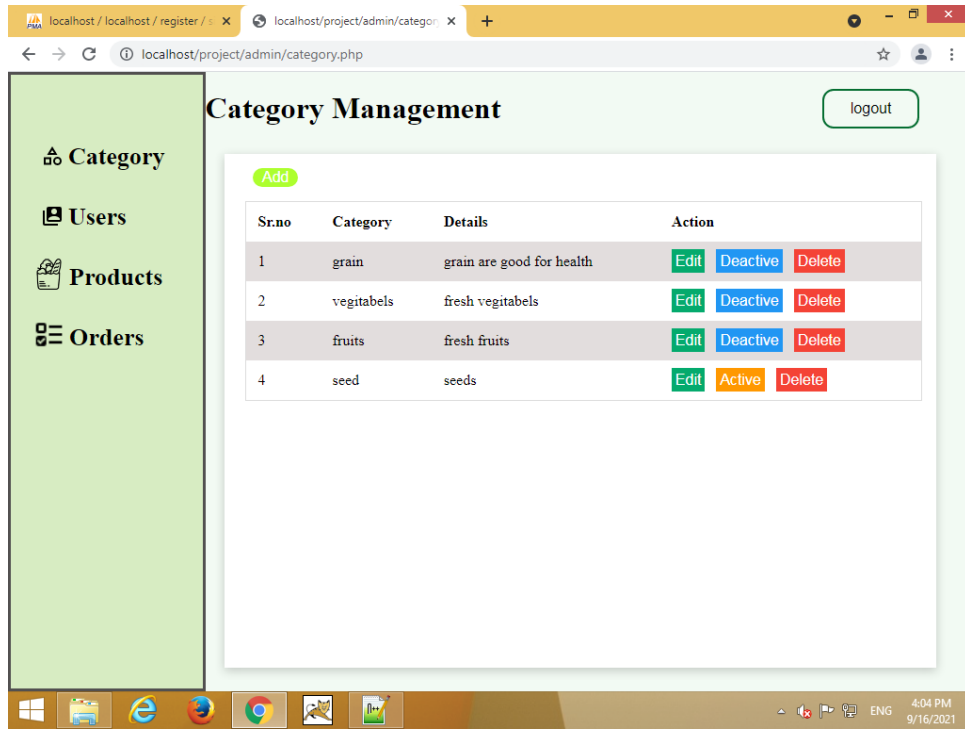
localhost / localhost / register / s ×
localhost/project/admin/category ×
+

localhost/project/admin/category.php

Category
Users
Products
Orders

Category Management

logout

Add

| Sr.no | Category | Details | Action |
|---|---|---|---|
| 1 | grain | grain are good for health | Edit Deactive Delete |
| 2 | vegitabels | fresh vegitabels | Edit Deactive Delete |
| 3 | fruits | fresh fruits | Edit Deactive Delete |
| 4 | seed | seeds | Edit Active Delete |

ENG 4:04 PM 9/16/2021